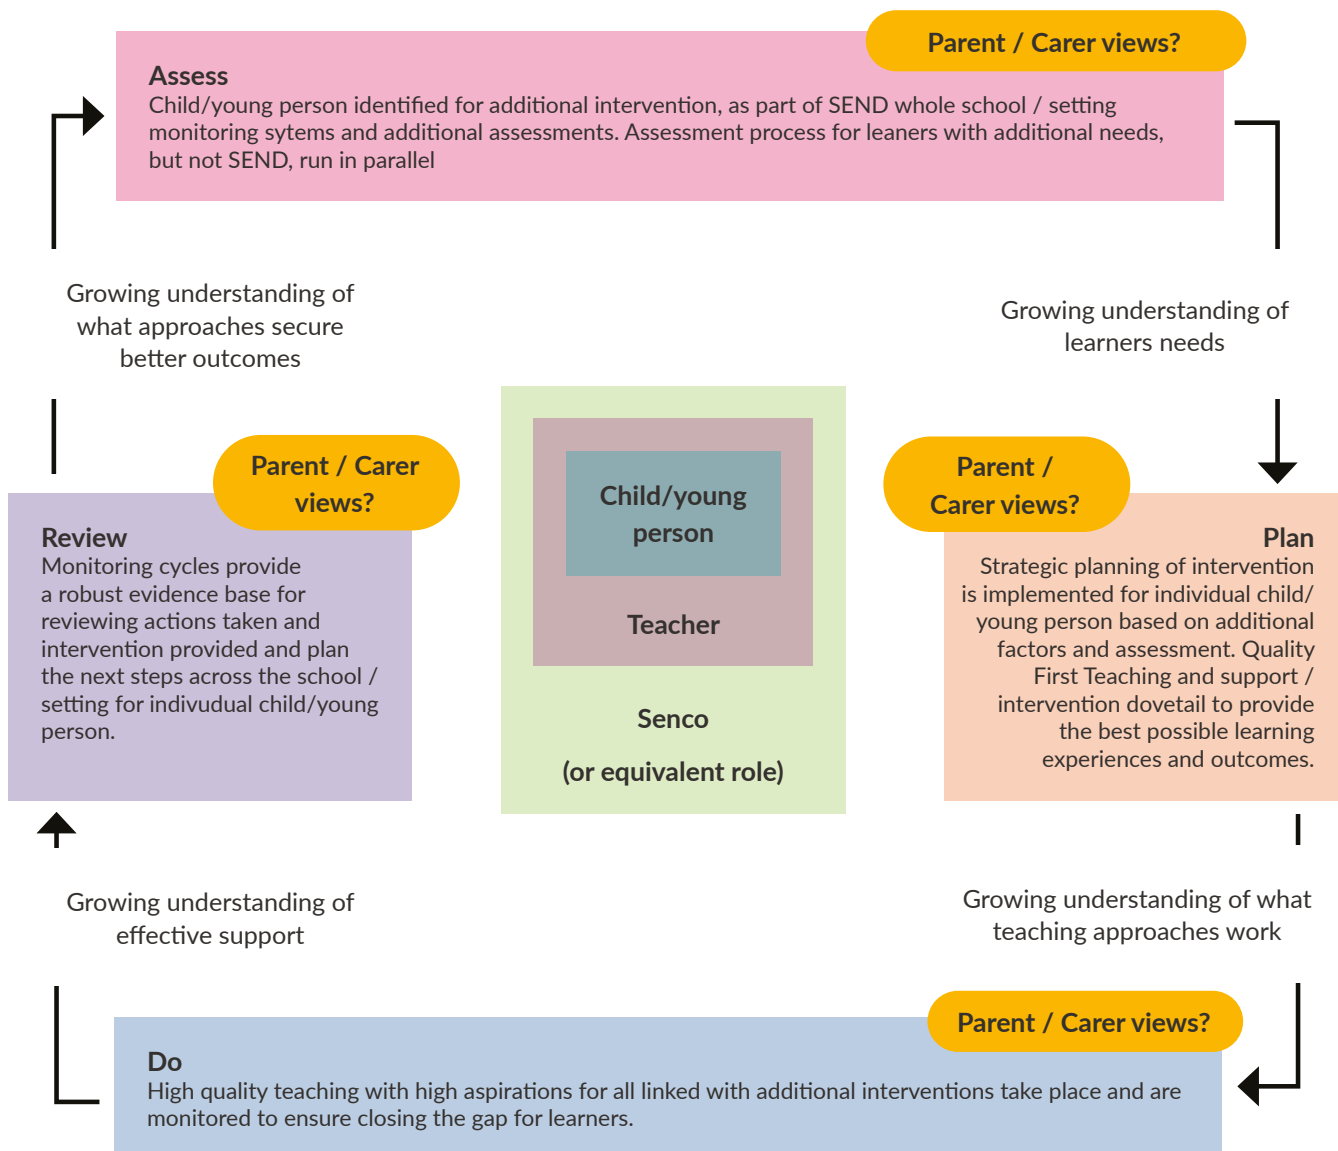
Parent / Carer views?

Assess
Child/young person identified for additional intervention, as part of SEND whole school / setting monitoring sytems and additional assessments. Assessment process for leaners with additional needs, but not SEND, run in parallel

Growing understanding of what approaches secure better outcomes

Growing understanding of learners needs

Parent / Carer views?

Review
Monitoring cycles provide a robust evidence base for reviewing actions taken and intervention provided and plan the next steps across the school / setting for indivudual child/young person.

Child/young person

Teacher

Senco

(or equivalent role)

Parent / Carer views?

Plan
Strategic planning of intervention is implemented for individual child/ young person based on additional factors and assessment. Quality First Teaching and support / intervention dovetail to provide the best possible learning experiences and outcomes.

Growing understanding of effective support

Growing understanding of what teaching approaches work

Parent / Carer views?

Do
High quality teaching with high aspirations for all linked with additional interventions take place and are monitored to ensure closing the gap for learners.